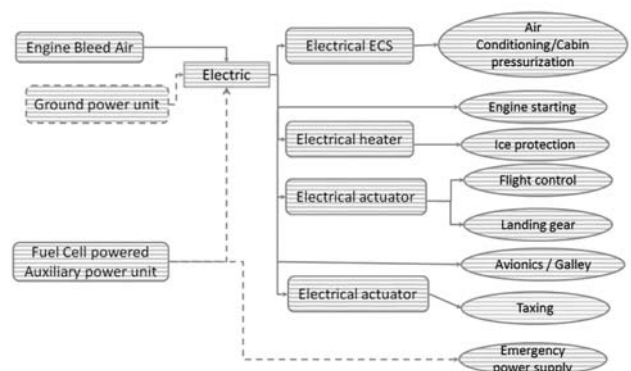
Engine Bleed Air

Ground power unit

Electric

Electrical ECS

Air Conditioning/Cabin pressurization

Engine starting

Electrical heater

Ice protection

Electrical actuator

Flight control

Landing gear

Fuel Cell powered Auxiliary power unit

Avionics / Galley

Electrical actuator

Taxing

Emergency power supply